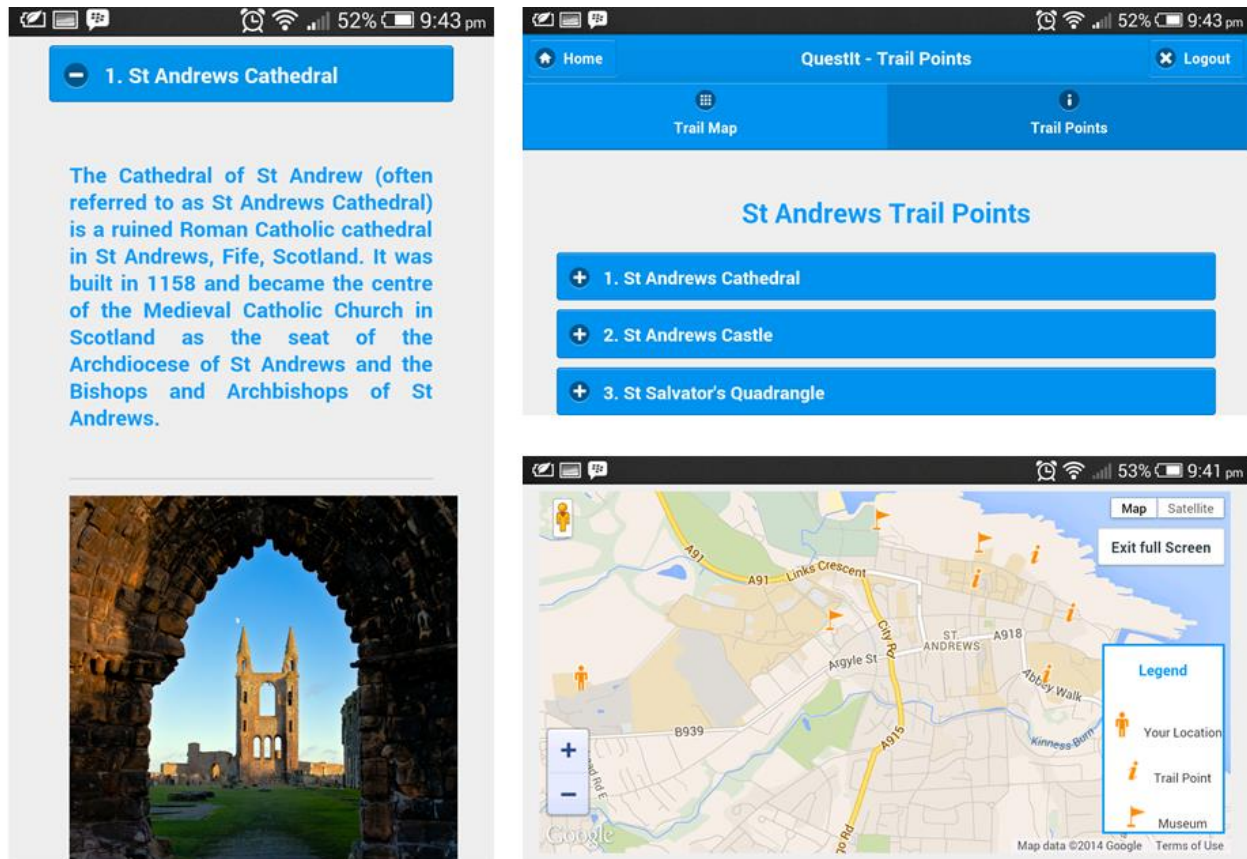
52% 9:43 pm

1. St Andrews Cathedral

The Cathedral of St Andrew (often referred to as St Andrews Cathedral) is a ruined Roman Catholic cathedral in St Andrews, Fife, Scotland. It was built in 1158 and became the centre of the Medieval Catholic Church in Scotland as the seat of the Archdiocese of St Andrews and the Bishops and Archbishops of St Andrews.

52% 9:43 pm

Home

QuestIt - Trail Points

Logout

Trail Map

Trail Points

St Andrews Trail Points

1. St Andrews Cathedral

2. St Andrews Castle

3. St Salvator's Quadrangle

53% 9:41 pm

Map Satellite

Exit full Screen

A91

A91 Links Crescent

City Rd

ST. ANDREWS

A918

Argyle St

Abbey Walk

B939

A915

Kinness Burn

Legend

Your Location

Trail Point

Museum

+

−

Google

Map data ©2014 Google Terms of Use